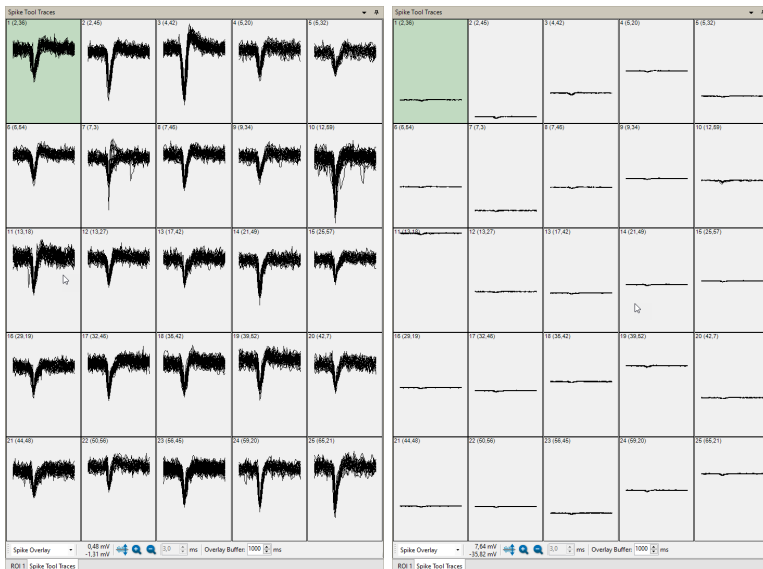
Spike Tool Traces

1 (2,36)
2 (2,45)
3 (4,42)
4 (6,20)
5 (5,32)
6 (6,54)
7 (7,3)
8 (7,46)
9 (9,34)
10 (12,59)
11 (13,18)
12 (13,27)
13 (17,42)
14 (21,49)
15 (25,57)
16 (29,19)
17 (32,46)
18 (36,42)
19 (39,52)
20 (42,7)
21 (44,48)
22 (50,56)
23 (56,45)
24 (59,20)
25 (65,21)

Spike Overlay
0,48 mV
-1,31 mV
3,0 ms Overlay Buffer: 1000 ms

ROI 1 Spike Tool Traces

Spike Tool Traces

1 (2,36)
2 (2,45)
3 (4,42)
4 (6,20)
5 (5,32)
6 (6,54)
7 (7,3)
8 (7,46)
9 (9,34)
10 (12,59)
11 (13,18)
12 (13,27)
13 (17,42)
14 (21,49)
15 (25,57)
16 (29,19)
17 (32,46)
18 (36,42)
19 (39,52)
20 (42,7)
21 (44,48)
22 (50,56)
23 (56,45)
24 (59,20)
25 (65,21)

Spike Overlay
7,64 mV
-35,82 mV
3,0 ms Overlay Buffer: 1000 ms

ROI 1 Spike Tool Traces